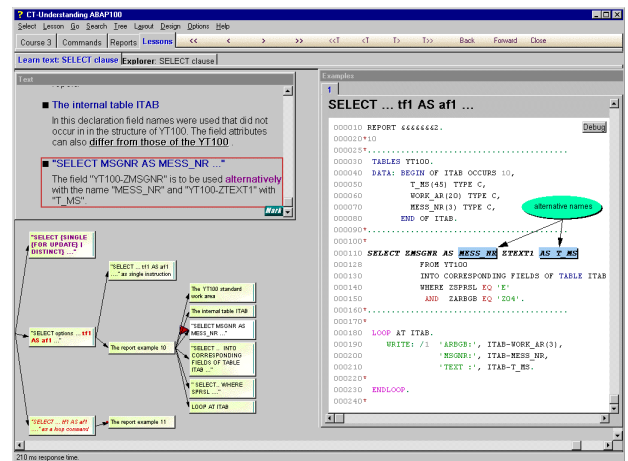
CT-Understanding ABAP100

Select Lesson Go Search Tree Layout Design Options Help

Course 3 | Commands | Reports | Lessons | << | < | > | >> | <<T | <T | T> | T>> | Back | Forward | Close

Learn text: SELECT clause | Explorer: SELECT clause

Text

■ The internal table ITAB

In this declaration field names were used that did not occur in in the structure of YT100. The field attributes can also differ from those of the YT100

■ "SELECT MSGNR AS MESS_NR ..."

The field "YT100-ZMSGNR" is to be used alternatively with the name "MESS_NR" and "YT100-ZTEXT1" with "T_MS".

Mark

"SELECT [SINGLE [FOR UPDATE] | DISTINCT] ..."

"SELECT ... tf1 AS af1 ..." as single instruction

"SELECT options ... tf1 AS af1 ..."

The report example 10

The YT100 standard work area

The internal table ITAB

"SELECT MSGNR AS MESS_NR ..."

"SELECT ... INTO CORRESPONDING FIELDS OF TABLE ITAB ..."

"SELECT... WHERE SPRSL ..."

LOOP AT ITAB

"SELECT ... tf1 AS af1 ..." as a loop command

The report example 11

Examples

1

SELECT ... tf1 AS af1 ...

Debug

000010 REPORT &&&&&&&2.
000020*10
000025*.......................................
000030 TABLES YT100.
000040 DATA: BEGIN OF ITAB OCCURS 10,
000050 T_MS(45) TYPE C,
000060 WORK_AR(20) TYPE C,
000070 MESS_NR(3) TYPE C,
000080 END OF ITAB.
000090*.......................................
000100*
000110 SELECT ZMSGNR AS MESS_NR ZTEXT1 AS T_MS
000128 FROM YT100
000130 INTO CORRESPONDING FIELDS OF TABLE ITAB
000140 WHERE ZSPRSL EQ 'E'
000150 AND ZARBGB EQ 'ZO4'.
000160*.......................................
000170*
000180 LOOP AT ITAB.
000190 WRITE: /1 'ARBGB:', ITAB-WORK_AR(3),
000200 'MSGNR:', ITAB-MESS_NR,
000210 'TEXT :', ITAB-T_MS.
000220*
000230 ENDLOOP.
000240*

alternative names

210 ms response time.